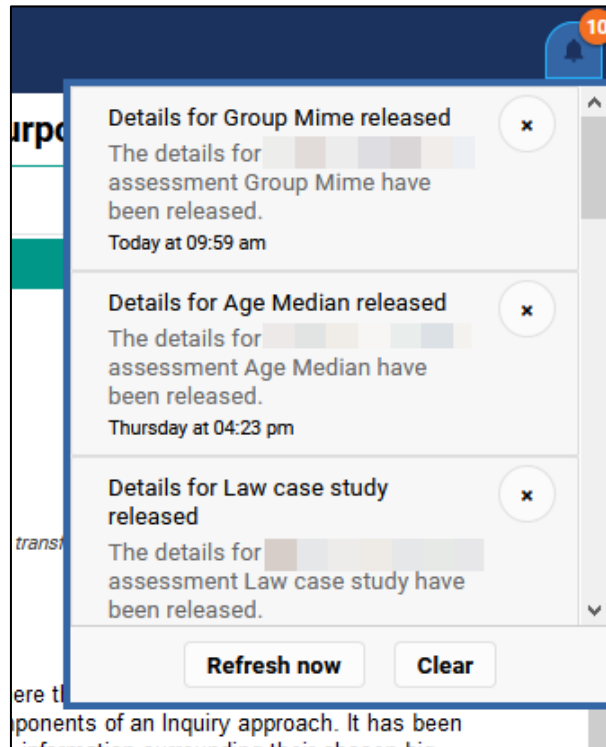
10

urpo

Details for Group Mime released
The details for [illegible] assessment Group Mime have been released.
Today at 09:59 am

Details for Age Median released
The details for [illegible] assessment Age Median have been released.
Thursday at 04:23 pm

Details for Law case study released
The details for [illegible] assessment Law case study have been released.

transf

Refresh now
Clear

ere t

ponents of an Inquiry approach. It has been

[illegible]